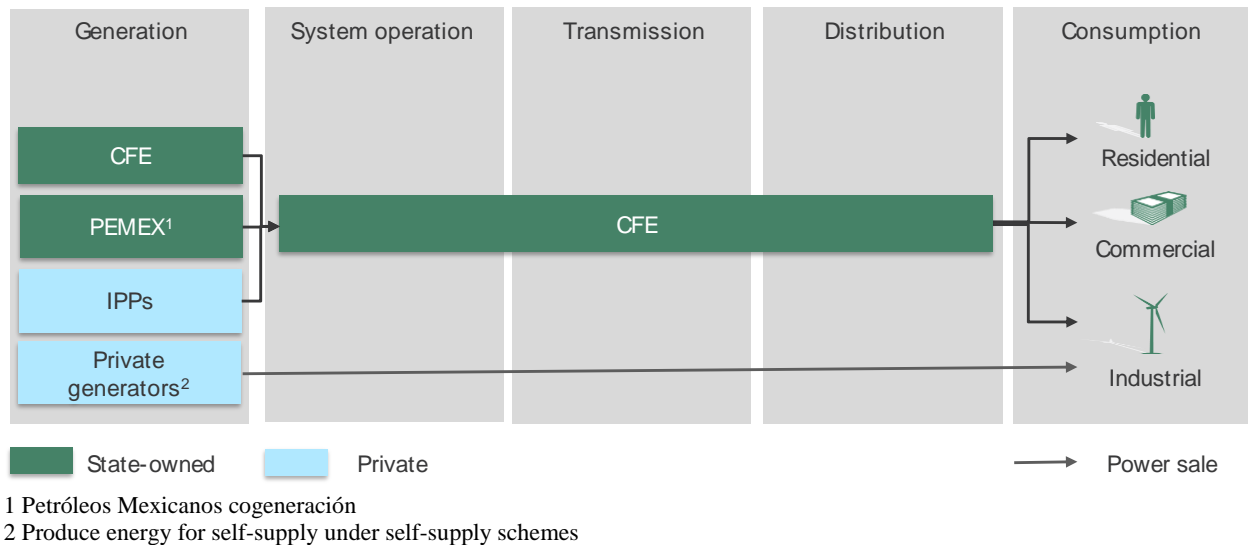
Generation

System operation

Transmission

Distribution

Consumption

CFE

PEMEX$^1$

IPPs

Private generators$^2$

CFE

Residential

Commercial

Industrial

State-owned

Private

Power sale

1 Petróleos Mexicanos cogeneración
2 Produce energy for self-supply under self-supply schemes